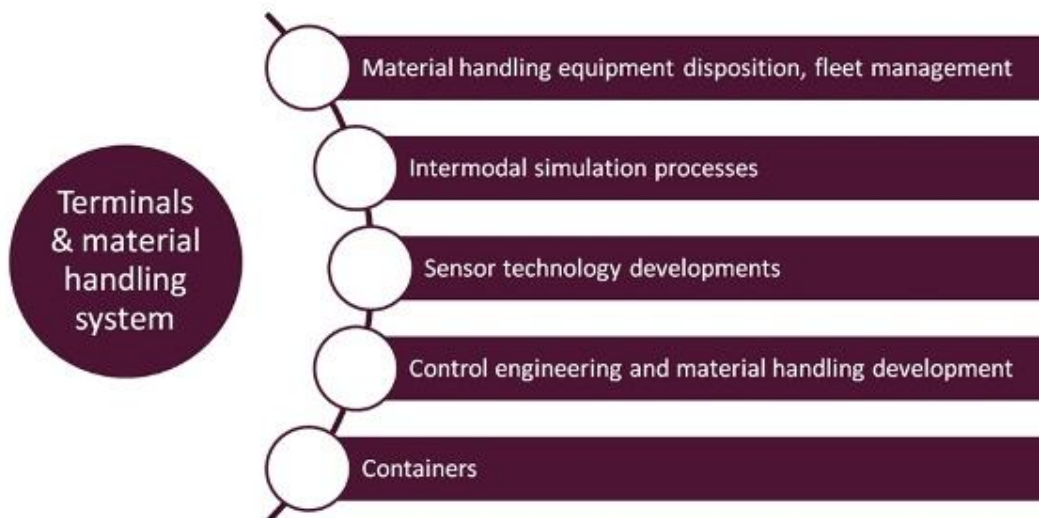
Terminals & material handling system

Material handling equipment disposition, fleet management

Intermodal simulation processes

Sensor technology developments

Control engineering and material handling development

Containers